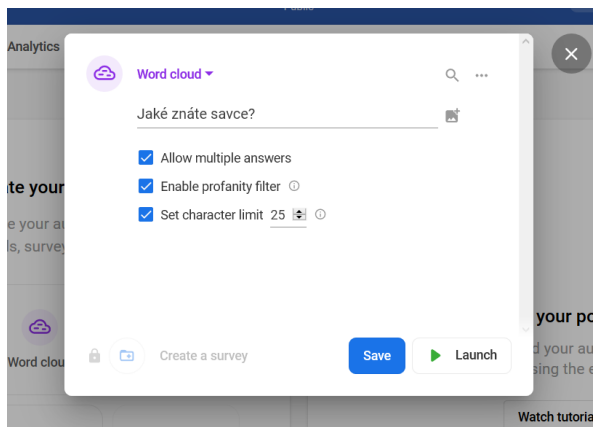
Analytics

te your
e your au
ls, survey

Word clou

your po
d your au
sing the e

Watch tutoria

Word cloud

Jaké znáte savce?

Allow multiple answers

Enable profanity filter

Set character limit 25

Create a survey

Save

Launch